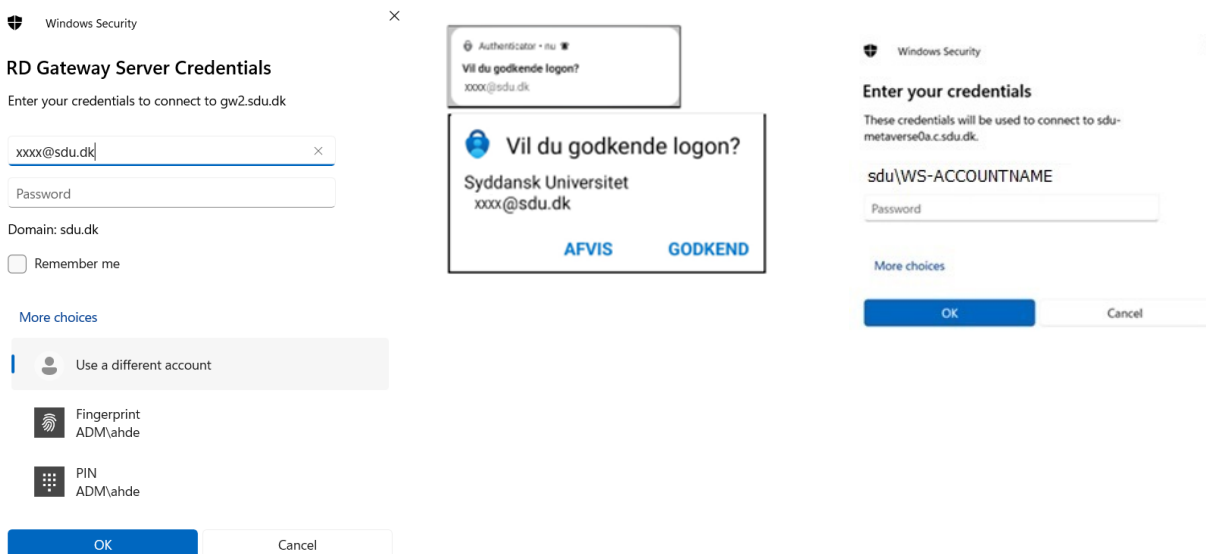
Windows Security

RD Gateway Server Credentials

Enter your credentials to connect to gw2.sdu.dk

xxxx@sdu.dk

Password

Domain: sdu.dk

Remember me

More choices

Use a different account

Fingerprint
ADM\ahde

PIN
ADM\ahde

OK

Cancel

Authenticator • nu

Vil du godkende logon?

xxxx@sdu.dk

Vil du godkende logon?

Syddansk Universitet
xxxx@sdu.dk

AFVIS

GODKEND

Windows Security

Enter your credentials

These credentials will be used to connect to sdu-metaverse0a.c.sdu.dk.

sdu\WS-ACCOUNTNAME

Password

More choices

OK

Cancel